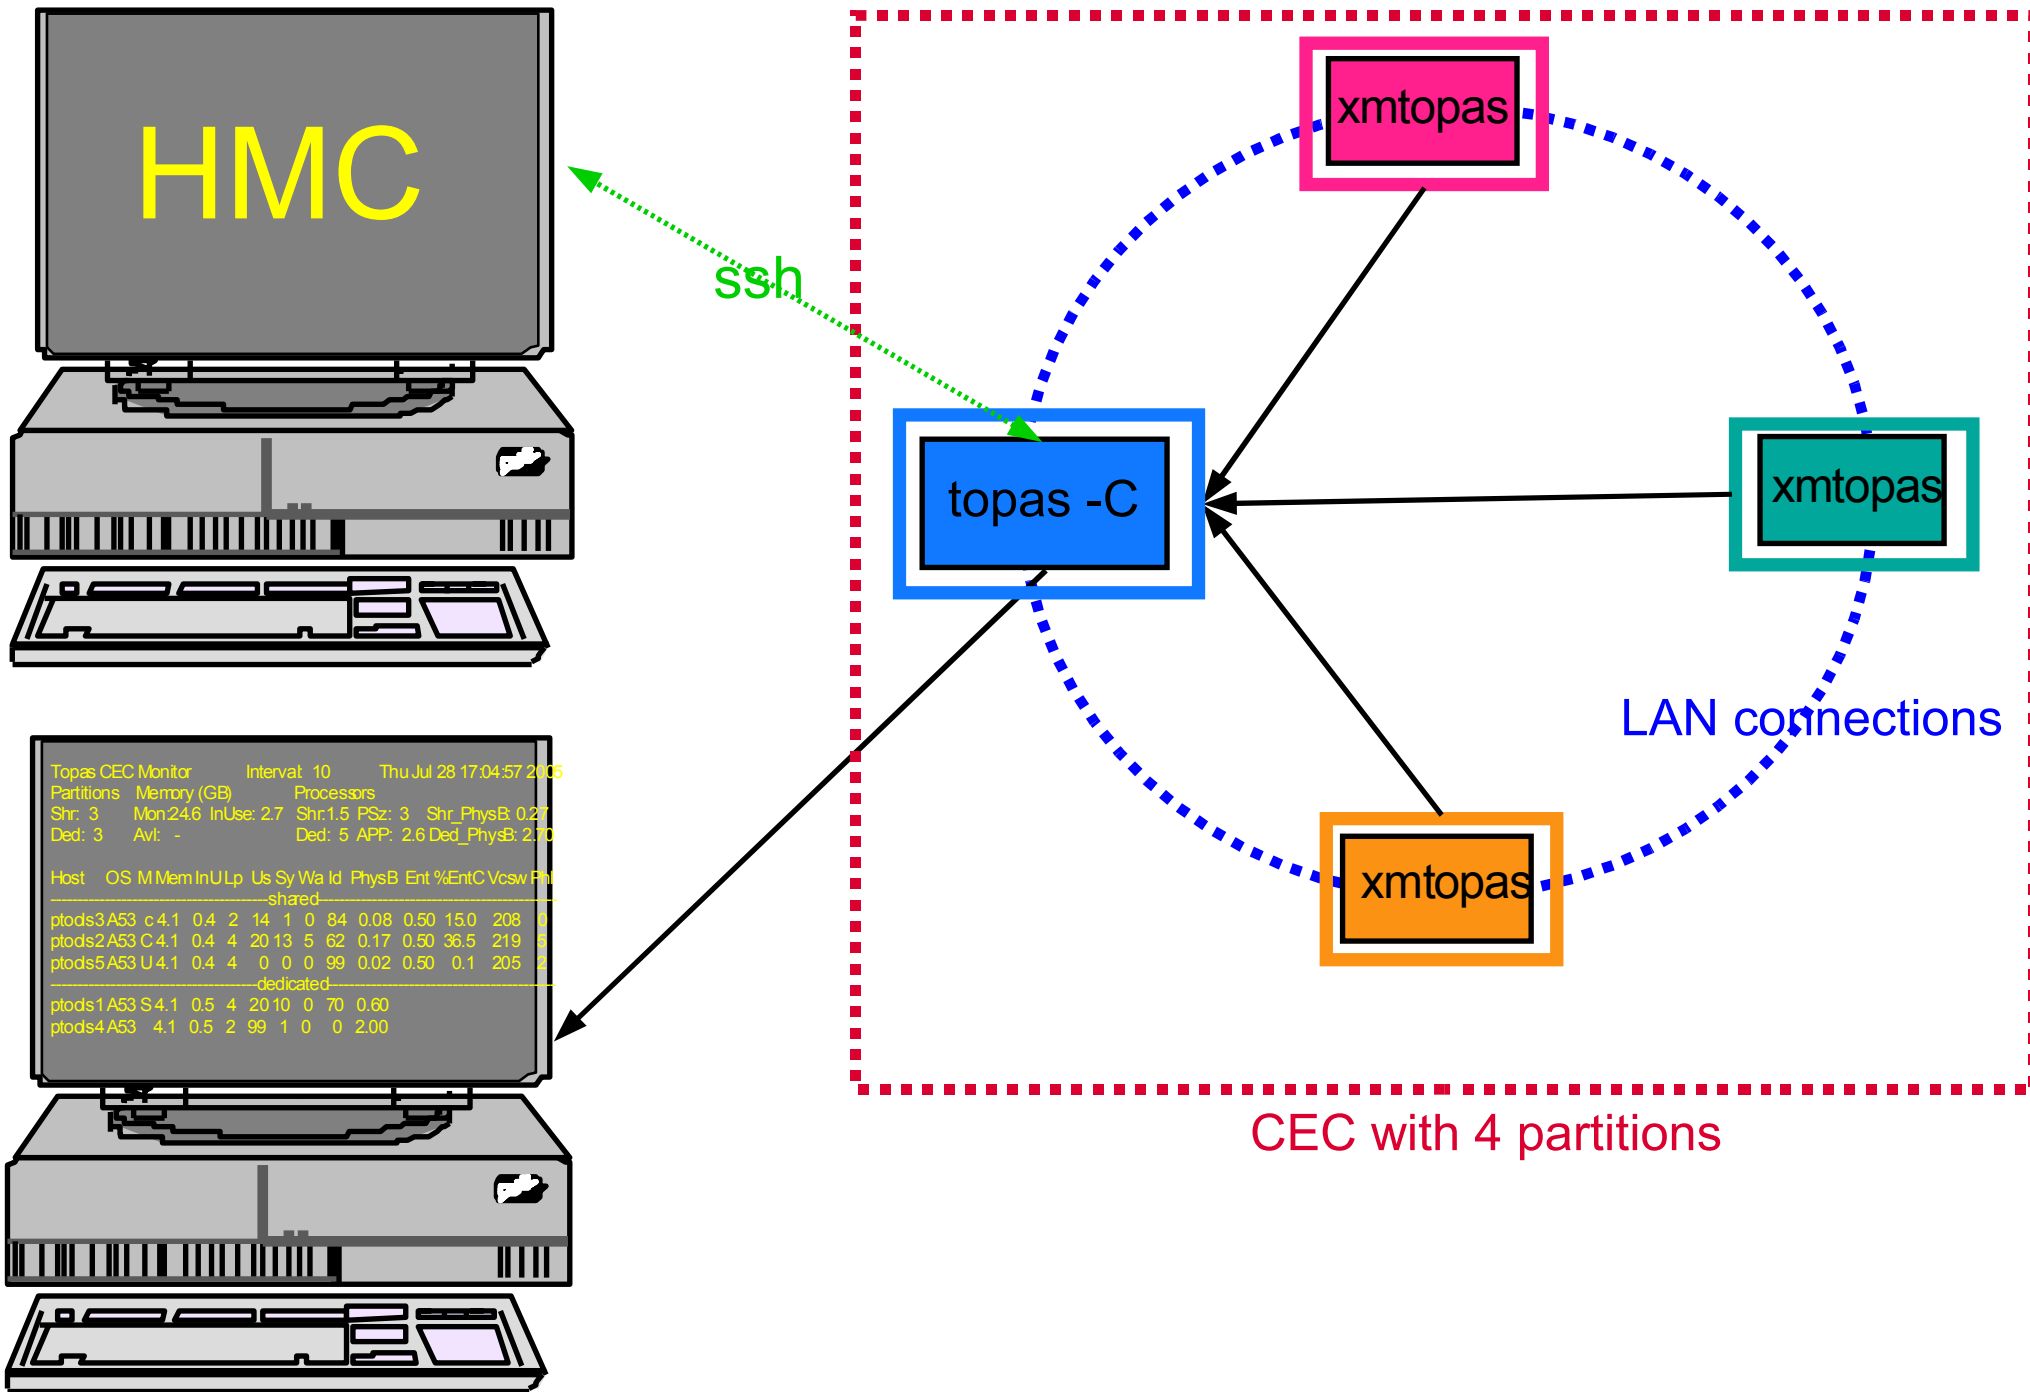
HMC

ssh

xmtopas

topas -C

xmtopas

xmtopas

LAN connections

CEC with 4 partitions

Topas CEC Monitor Interval: 10 Thu Jul 28 17:04:57 2005
Partitions Memory (GB) Processors
Shr: 3 Mon:24.6 InUse: 2.7 Shr:1.5 PSz: 3 Shr_PhysB: 0.27
Ded: 3 Avl: - Ded: 5 APP: 2.6 Ded_PhysB: 2.70

Host OS M Mem InU Lp Us Sy Wa Id PhysB Ent %EntC Vcsw PhI
--------------------shared--------------------
ptods3 A53 c 4.1 0.4 2 14 1 0 84 0.08 0.50 15.0 208 0
ptods2 A53 C 4.1 0.4 4 20 13 5 62 0.17 0.50 36.5 219 5
ptods5 A53 U 4.1 0.4 4 0 0 0 99 0.02 0.50 0.1 205 2
--------------------dedicated--------------------
ptods1 A53 S 4.1 0.5 4 20 10 0 70 0.60
ptods4 A53 4.1 0.5 2 99 1 0 0 2.00